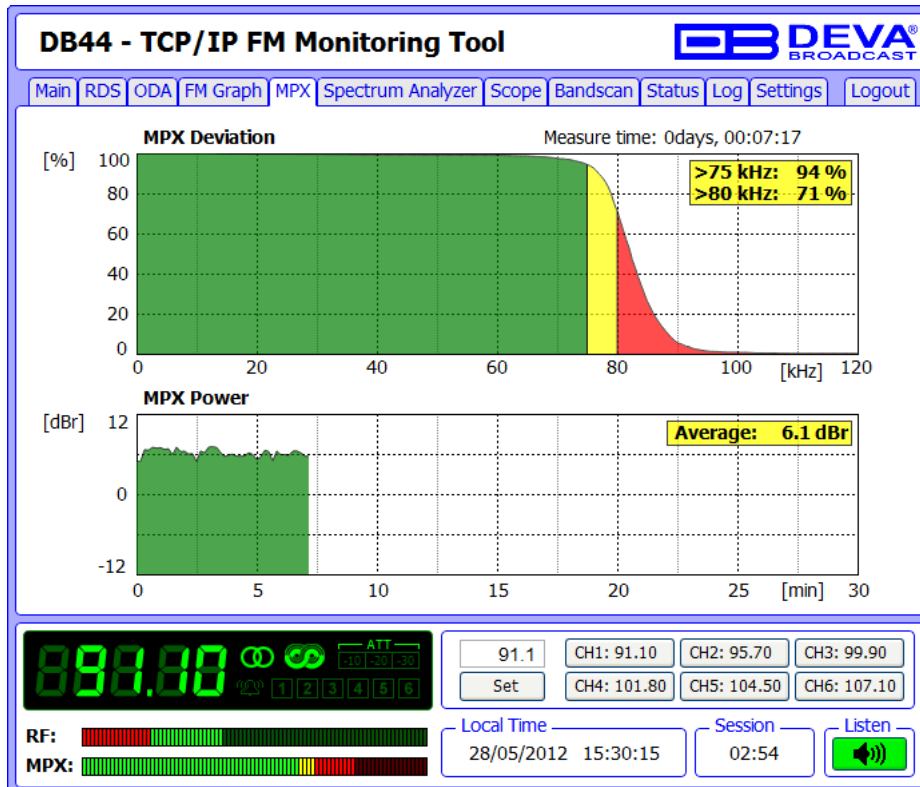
DB44 - TCP/IP FM Monitoring Tool

DEVA® BROADCAST

Main | RDS | ODA | FM Graph | MPX | Spectrum Analyzer | Scope | Bandscan | Status | Log | Settings | Logout

MPX Deviation

Measure time: 0days, 00:07:17

[%]

100
80
60
40
20
0

>75 kHz: 94 %
>80 kHz: 71 %

0 20 40 60 80 100 [kHz] 120

MPX Power

[dBr]

12
0
-12

Average: 6.1 dBr

0 5 10 15 20 25 [min] 30

891.10

ATT
-10 -20 -30

1 2 3 4 5 6

91.1

Set

CH1: 91.10 | CH2: 95.70 | CH3: 99.90
CH4: 101.80 | CH5: 104.50 | CH6: 107.10

RF:

MPX:

Local Time
28/05/2012 15:30:15

Session
02:54

Listen